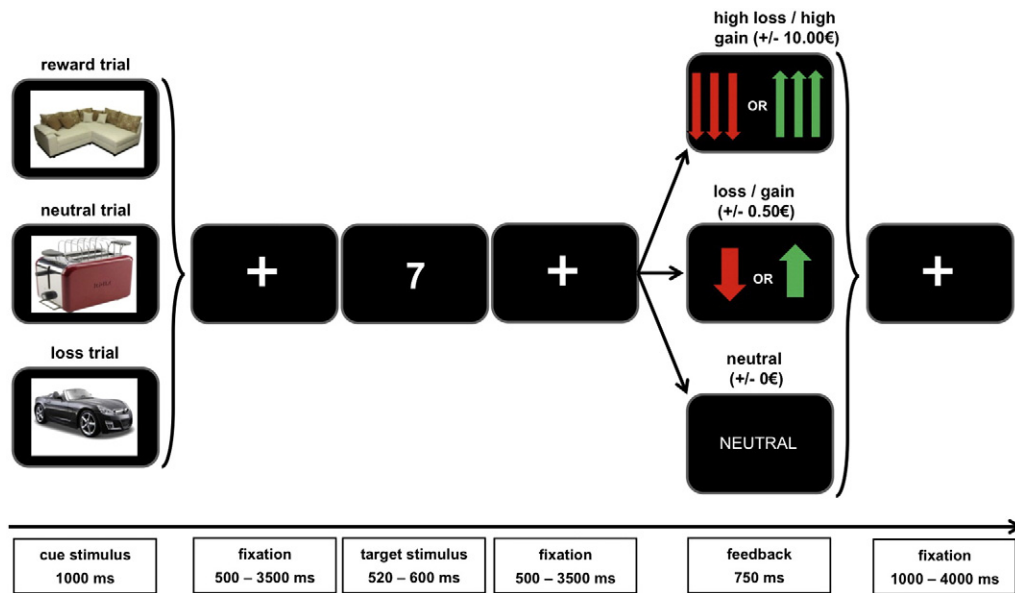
reward trial

neutral trial

loss trial

+

7

+

high loss / high gain (+/- 10.00€)

OR

loss / gain (+/- 0.50€)

OR

neutral (+/- 0€)

NEUTRAL

+

cue stimulus
1000 ms

fixation
500 – 3500 ms

target stimulus
520 – 600 ms

fixation
500 – 3500 ms

feedback
750 ms

fixation
1000 – 4000 ms